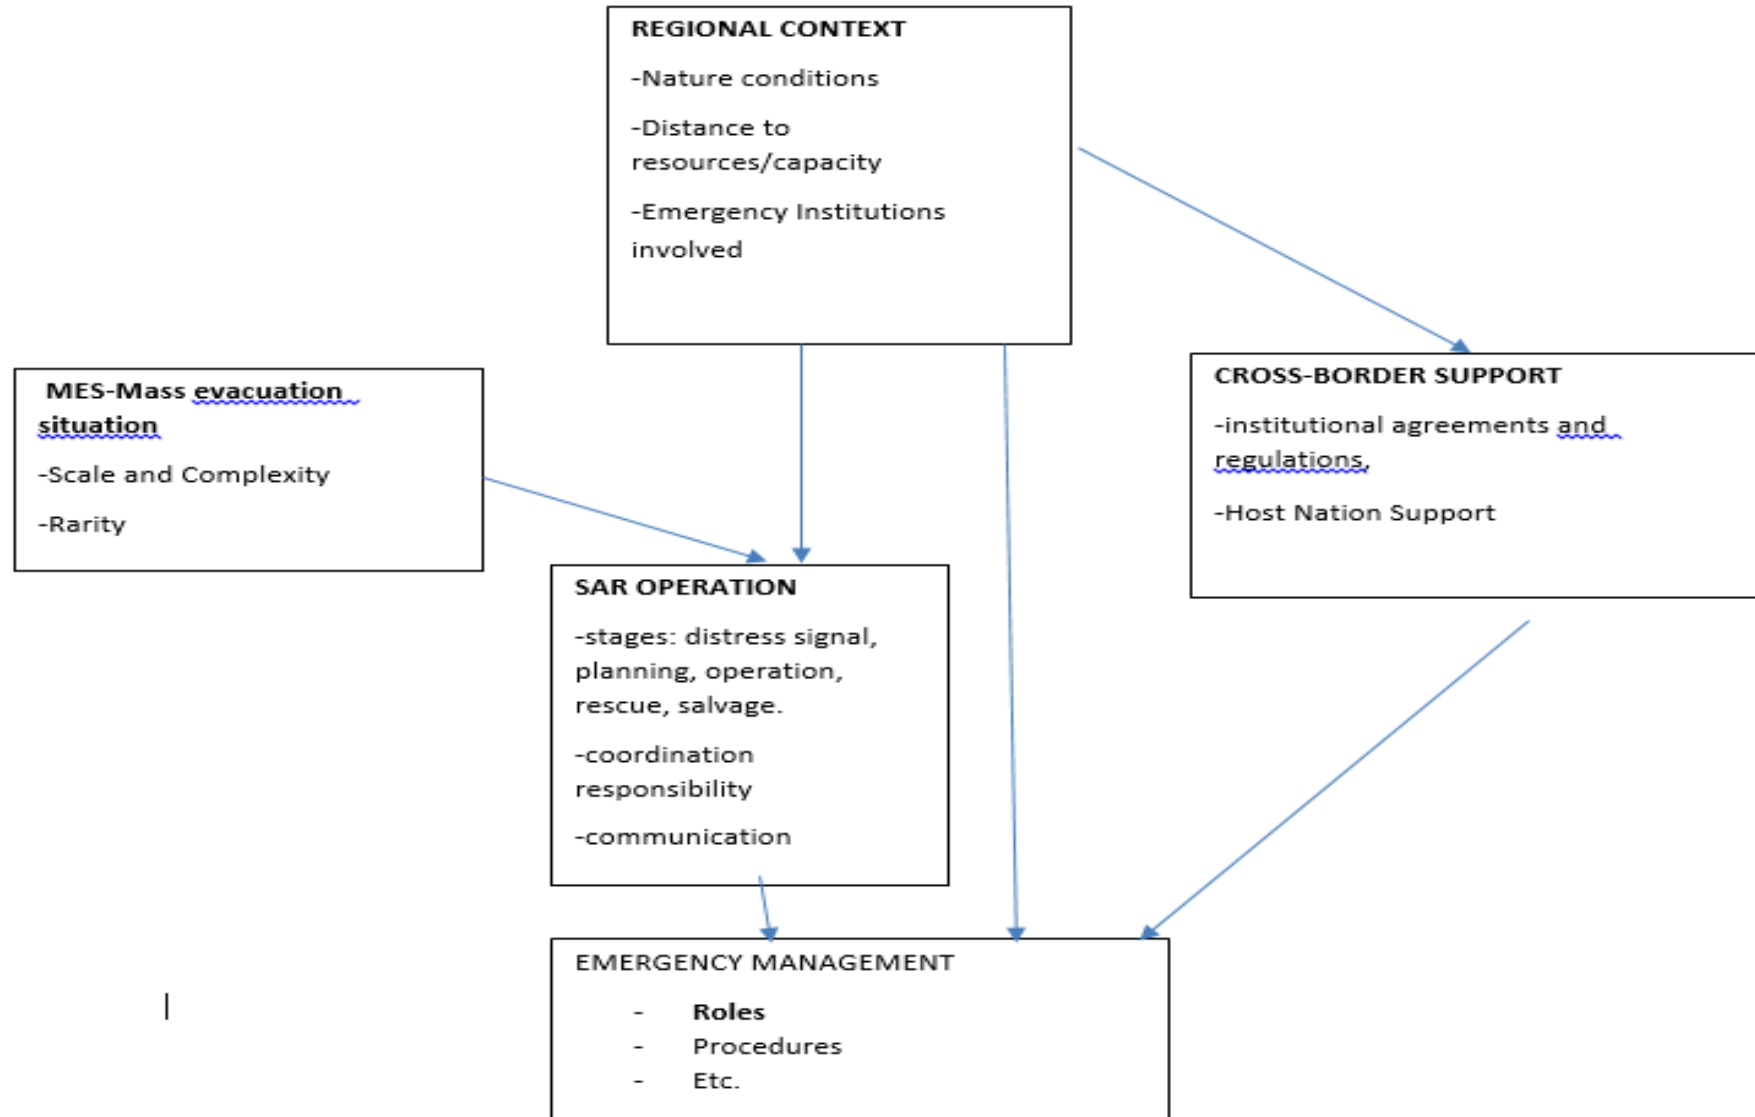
REGIONAL CONTEXT

-Nature conditions

-Distance to resources/capacity

-Emergency Institutions involved

MES-Mass evacuation situation

-Scale and Complexity

-Rarity

CROSS-BORDER SUPPORT

-institutional agreements and regulations,

-Host Nation Support

SAR OPERATION

-stages: distress signal, planning, operation, rescue, salvage.

-coordination responsibility

-communication

EMERGENCY MANAGEMENT

- Roles
- Procedures
- Etc.